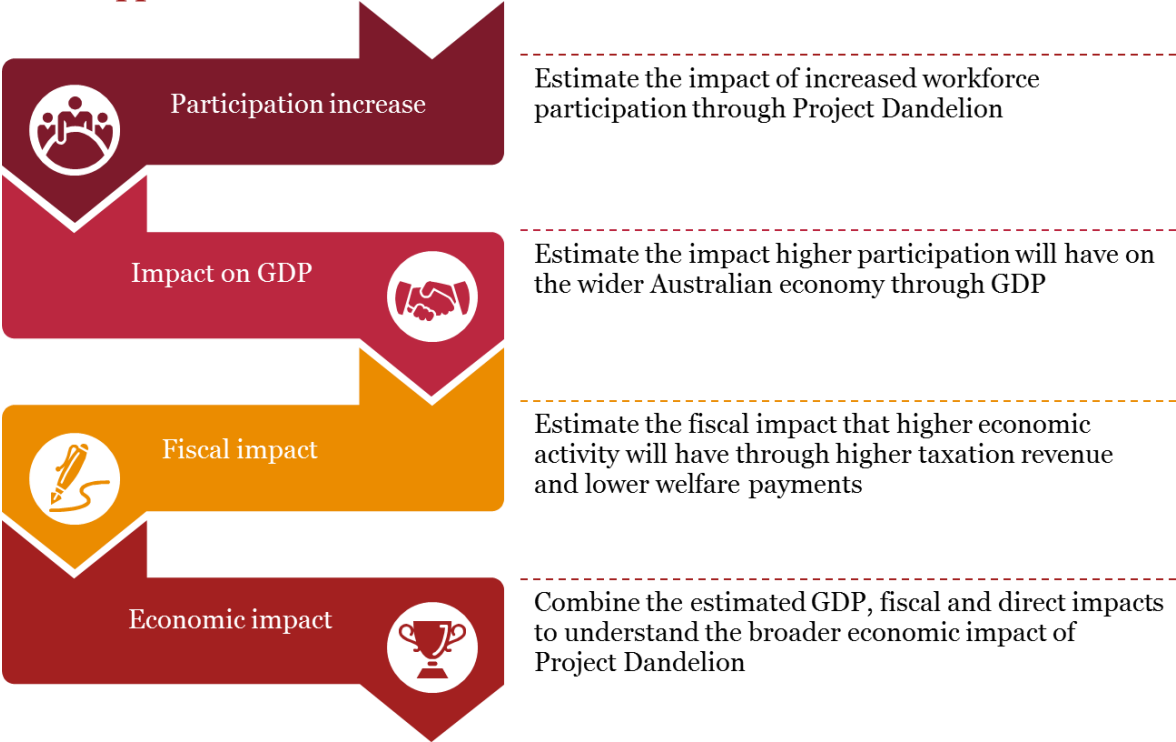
Participation increase

Estimate the impact of increased workforce participation through Project Dandelion

Impact on GDP

Estimate the impact higher participation will have on the wider Australian economy through GDP

Fiscal impact

Estimate the fiscal impact that higher economic activity will have through higher taxation revenue and lower welfare payments

Economic impact

Combine the estimated GDP, fiscal and direct impacts to understand the broader economic impact of Project Dandelion